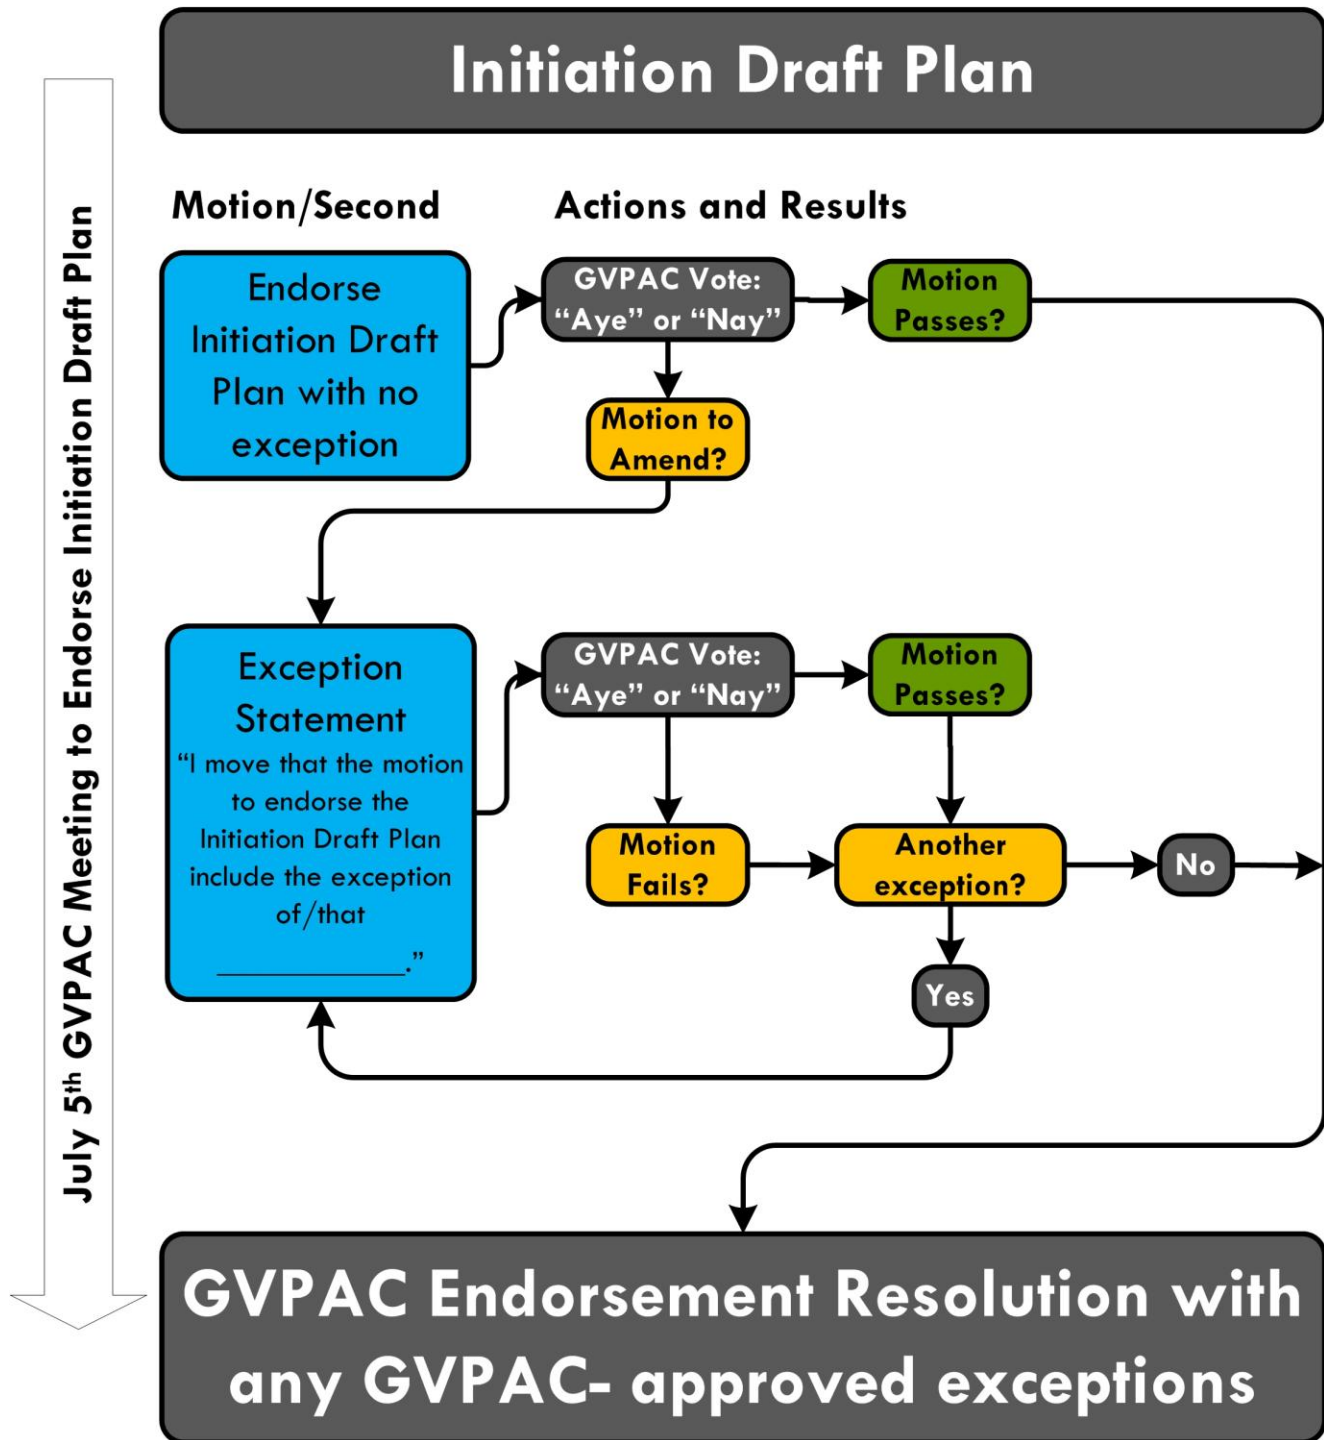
Initiation Draft Plan

July 5th GVPAC Meeting to Endorse Initiation Draft Plan

Motion/Second

Actions and Results

Endorse Initiation Draft Plan with no exception

GVPAC Vote: "Aye" or "Nay"

Motion Passes?

Motion to Amend?

Exception Statement
"I move that the motion to endorse the Initiation Draft Plan include the exception of/that ______________."

GVPAC Vote: "Aye" or "Nay"

Motion Passes?

Motion Fails?

Another exception?

No

Yes

GVPAC Endorsement Resolution with any GVPAC- approved exceptions